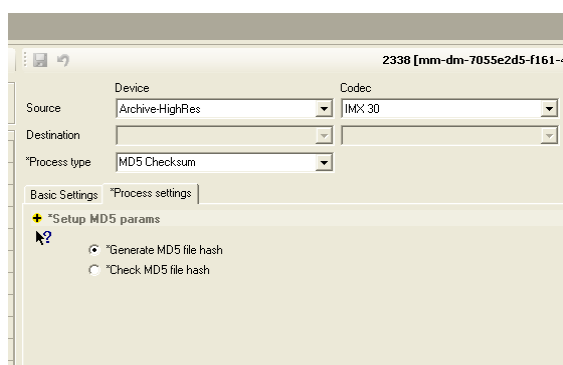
2338 [mm-dm-7055e2d5-f161-

Device

Codec

Source

Archive-HighRes

IMX 30

Destination

*Process type

MD5 Checksum

Basic Settings

*Process settings

+ *Setup MD5 params

*Generate MD5 file hash

*Check MD5 file hash